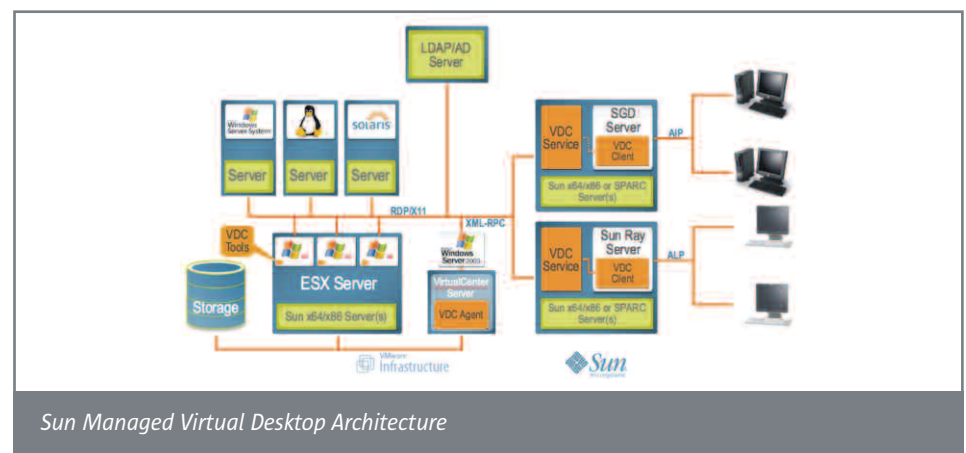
LDAP/AD Server

Windows Server System

solaris

Server

Server

Server

RDP/X11

XML-RPC

VDC Tools

Storage

ESX Server

Sun x64/x86 Server(s)

Windows Server 2003

VirtualCenter Server

VDC Agent

VDC Service

SGD Server

VDC Client

Sun x64/x86 or SPARC Server(s)

AIP

VDC Service

Sun Ray Server

VDC Client

Sun x64/x86 or SPARC Server(s)

ALP

VMware Infrastructure

Sun microsystems

Sun Managed Virtual Desktop Architecture